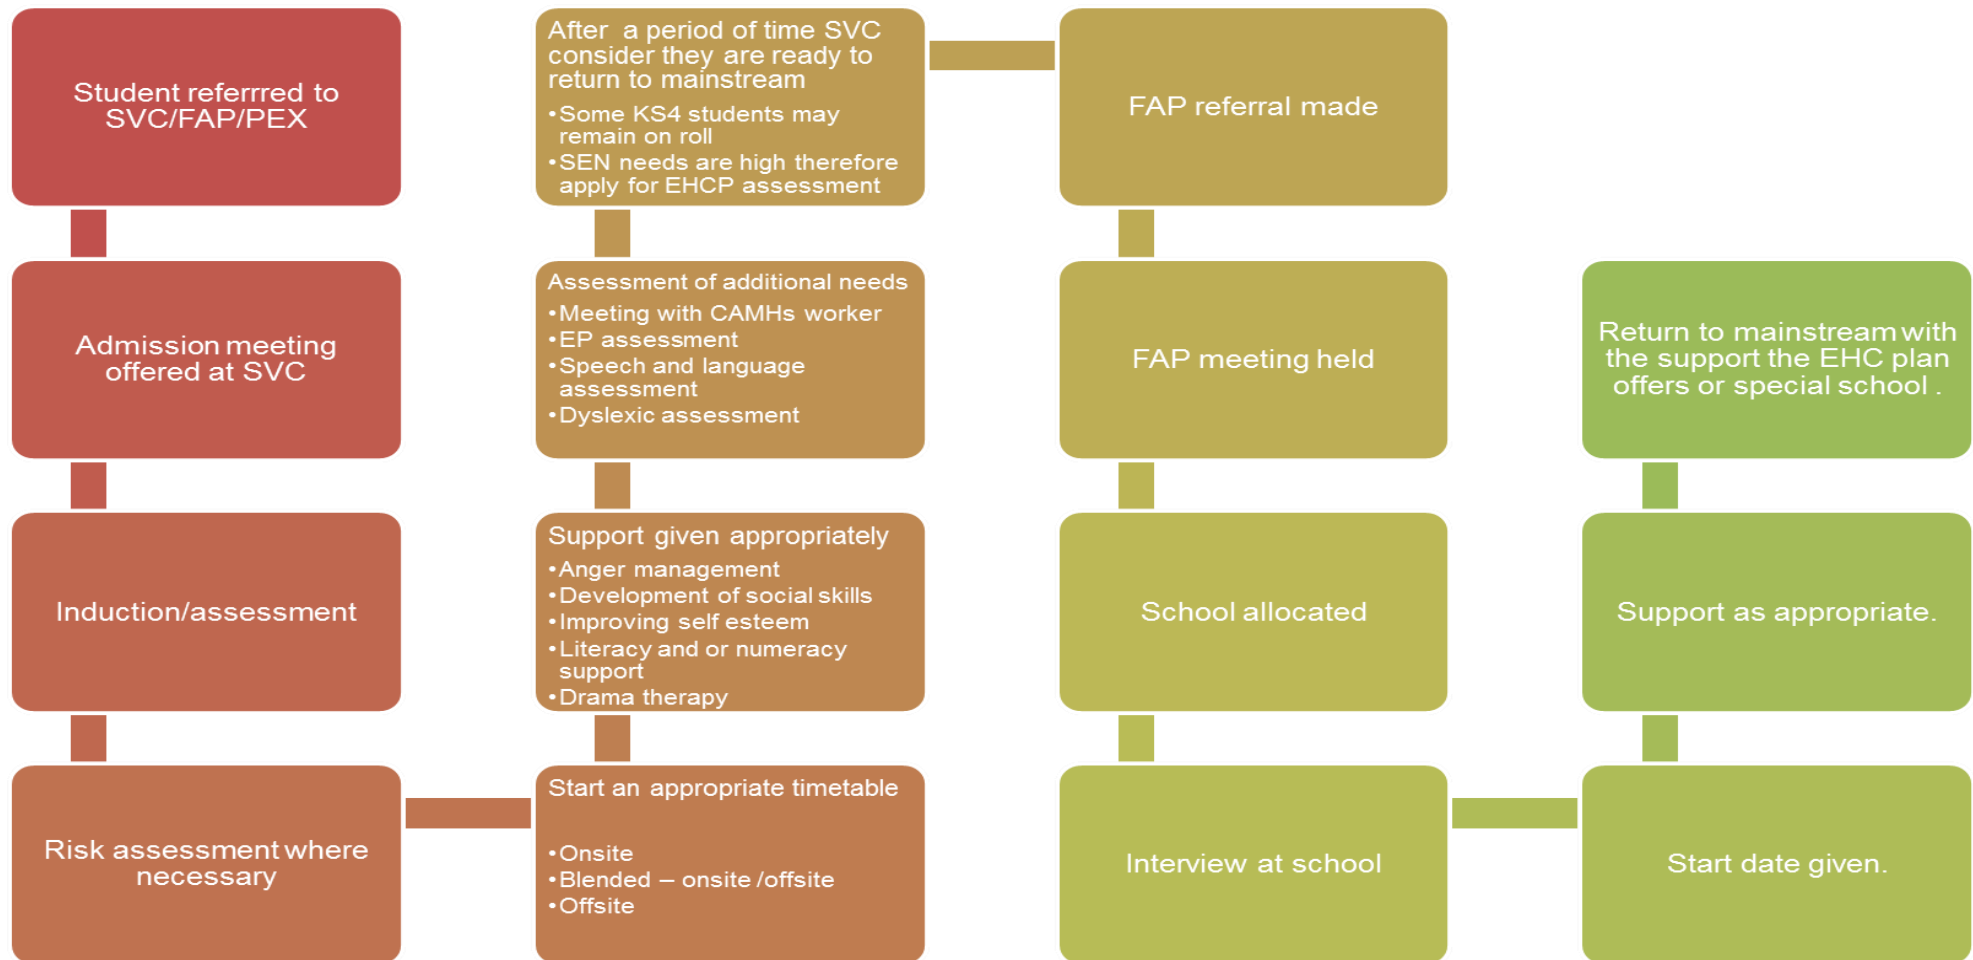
Student referrred to SVC/FAP/PEX

Admission meeting offered at SVC

Induction/assessment

Risk assessment where necessary

Start an appropriate timetable

•Onsite
•Blended – onsite /offsite
•Offsite

Support given appropriately
•Anger management
•Development of social skills
•Improving self esteem
•Literacy and or numeracy support
•Drama therapy

Assessment of additional needs
•Meeting with CAMHs worker
•EP assessment
•Speech and language assessment
•Dyslexic assessment

After a period of time SVC consider they are ready to return to mainstream
•Some KS4 students may remain on roll
•SEN needs are high therefore apply for EHCP assessment

FAP referral made

FAP meeting held

School allocated

Interview at school

Start date given.

Support as appropriate.

Return to mainstream with the support the EHC plan offers or special school .